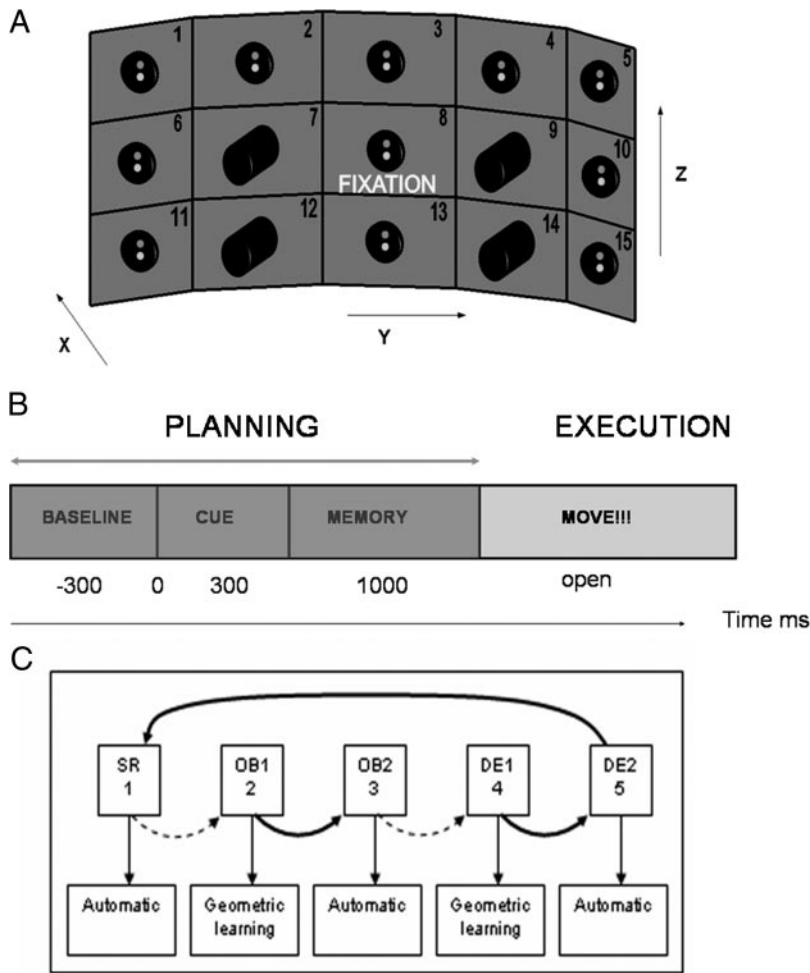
A

1 2 3 4 5
6 7 8 9 10
FIXATION
11 12 13 14 15

Z
X
Y

B

PLANNING

EXECUTION

BASELINE CUE MEMORY MOVE!!!

-300 0 300 1000 open

Time ms

C

SR 1
OB1 2
OB2 3
DE1 4
DE2 5

Automatic
Geometric learning
Automatic
Geometric learning
Automatic